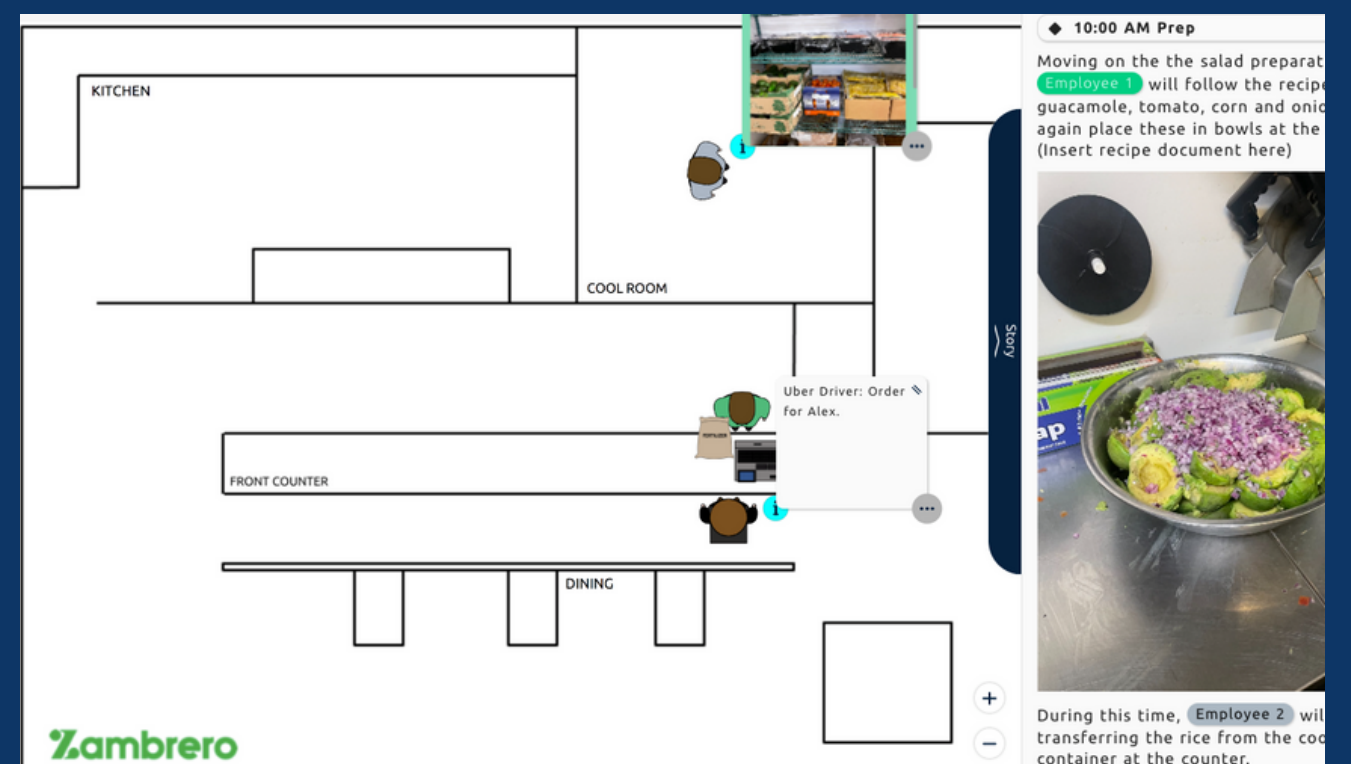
KITCHEN

COOL ROOM

FRONT COUNTER

DINING

Uber Driver: Order for Alex.

Zambrero

Story

+

−

◆ 10:00 AM Prep

Moving on the the salad preparat Employee 1 will follow the recipe guacamole, tomato, corn and onio again place these in bowls at the (Insert recipe document here)

ap

During this time, Employee 2 wil transferring the rice from the coo container at the counter.